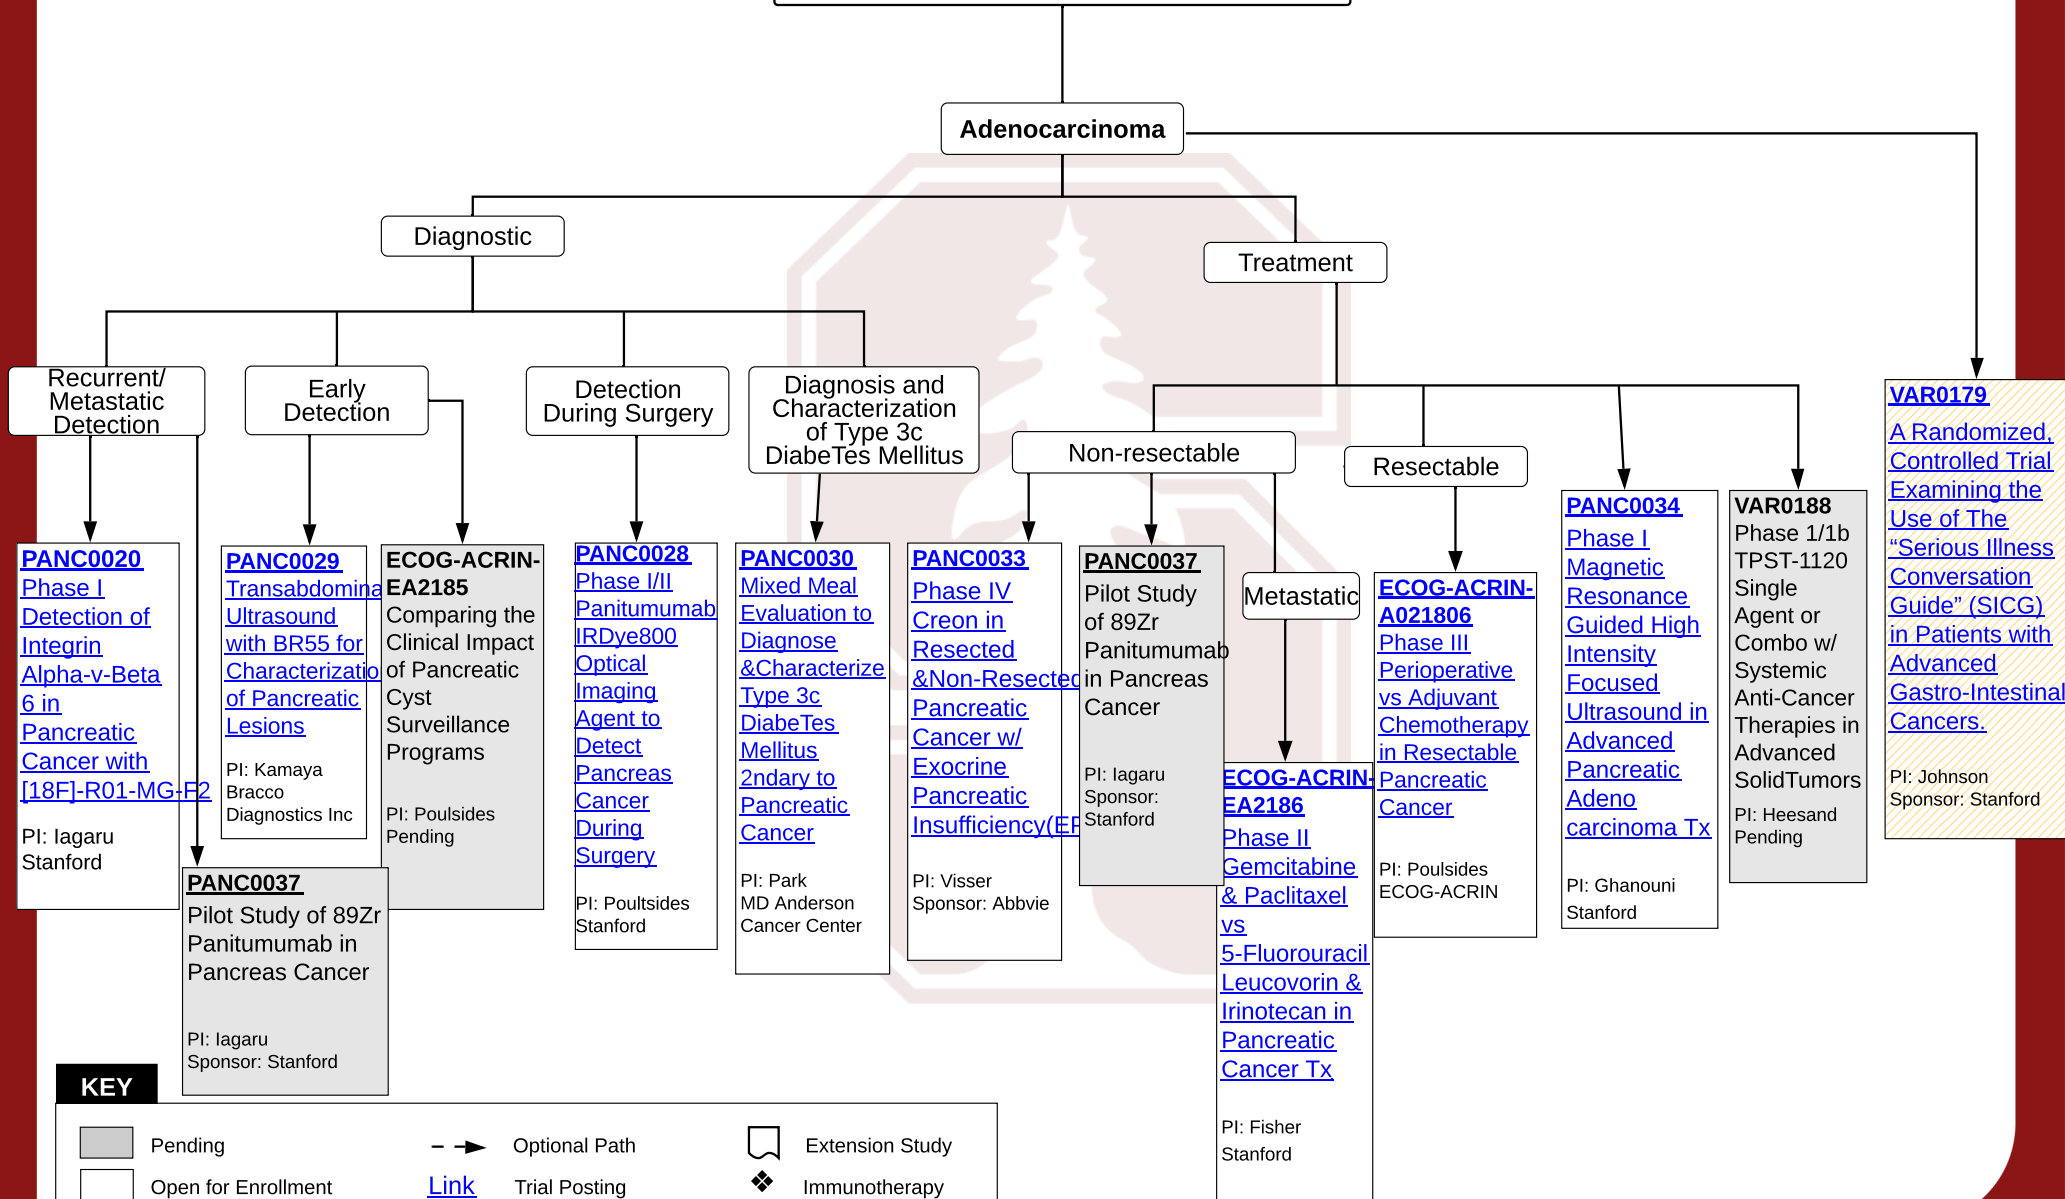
Adenocarcinoma

Diagnostic

Treatment

Recurrent/ Metastatic Detection

Early Detection

Detection During Surgery

Diagnosis and Characterization of Type 3c DiabeTes Mellitus

Non-resectable

Resectable

PANC0020
Phase I Detection of Integrin Alpha-v-Beta 6 in Pancreatic Cancer with [18F]-R01-MG-F2

PI: Iagaru
Stanford

PANC0029
Transabdomina Ultrasound with BR55 for Characterizatio of Pancreatic Lesions

PI: Kamaya
Bracco Diagnostics Inc

ECOG-ACRIN-EA2185
Comparing the Clinical Impact of Pancreatic Cyst Surveillance Programs

PI: Poulsides
Pending

PANC0037
Pilot Study of 89Zr Panitumumab in Pancreas Cancer

PI: Iagaru
Sponsor: Stanford

PANC0028
Phase I/II Panitumumab IRDye800 Optical Imaging Agent to Detect Pancreas Cancer During Surgery

PI: Poultsides
Stanford

PANC0030
Mixed Meal Evaluation to Diagnose &Characterize Type 3c DiabeTes Mellitus 2ndary to Pancreatic Cancer

PI: Park
MD Anderson Cancer Center

PANC0033
Phase IV Creon in Resected &Non-Resected Pancreatic Cancer w/ Exocrine Pancreatic Insufficiency(EP

PI: Visser
Sponsor: Abbvie

PANC0037
Pilot Study of 89Zr Panitumumab in Pancreas Cancer

PI: Iagaru
Sponsor: Stanford

Metastatic

ECOG-ACRIN-EA2186
Phase II Gemcitabine & Paclitaxel vs 5-Fluorouracil Leucovorin & Irinotecan in Pancreatic Cancer Tx

PI: Fisher
Stanford

ECOG-ACRIN-A021806
Phase III Perioperative vs Adjuvant Chemotherapy in Resectable Pancreatic Cancer

PI: Poulsides
ECOG-ACRIN

PANC0034
Phase I Magnetic Resonance Guided High Intensity Focused Ultrasound in Advanced Pancreatic Adeno carcinoma Tx

PI: Ghanouni
Stanford

VAR0188
Phase 1/1b TPST-1120 Single Agent or Combo w/ Systemic Anti-Cancer Therapies in Advanced SolidTumors

PI: Heesand
Pending

VAR0179
A Randomized, Controlled Trial Examining the Use of The “Serious Illness Conversation Guide” (SICG) in Patients with Advanced Gastro-Intestinal Cancers.

PI: Johnson
Sponsor: Stanford

KEY
Pending
Open for Enrollment
Optional Path
Link Trial Posting
Extension Study
Immunotherapy